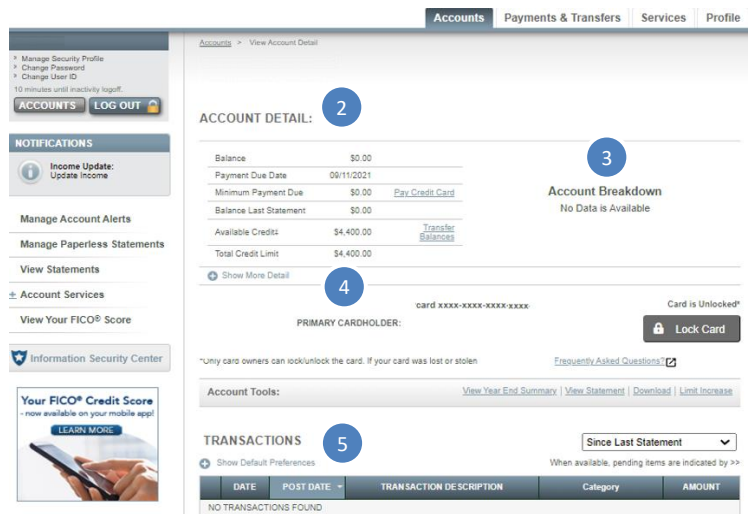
Accounts | Payments & Transfers | Services | Profile

Manage Security Profile
Change Password
Change User ID
10 minutes until inactivity logoff.
ACCOUNTS | LOG OUT

NOTIFICATIONS
Income Update: Update Income

Manage Account Alerts
Manage Paperless Statements
View Statements
+ Account Services
View Your FICO® Score

Information Security Center

Your FICO® Credit Score
- now available on your mobile app!
LEARN MORE

Accounts > View Account Detail

ACCOUNT DETAIL: 2

| Balance | $0.00 | |
|---|---|---|
| Payment Due Date | 09/11/2021 | |
| Minimum Payment Due | $0.00 | Pay Credit Card |
| Balance Last Statement | $0.00 | |
| Available Credit‡ | $4,400.00 | Transfer Balances |
| Total Credit Limit | $4,400.00 | |

3
Account Breakdown
No Data is Available

Show More Detail
4

card xxxx-xxxx-xxxx-xxxx
Card is Unlocked*
PRIMARY CARDHOLDER:
Lock Card

*Only card owners can lock/unlock the card. If your card was lost or stolen
Frequently Asked Questions?

Account Tools: View Year End Summary | View Statement | Download | Limit Increase

TRANSACTIONS 5
Since Last Statement
Show Default Preferences
When available, pending items are indicated by >>

| | DATE | POST DATE | TRANSACTION DESCRIPTION | Category | AMOUNT |
|---|---|---|---|---|---|
| NO TRANSACTIONS FOUND | | | | | |